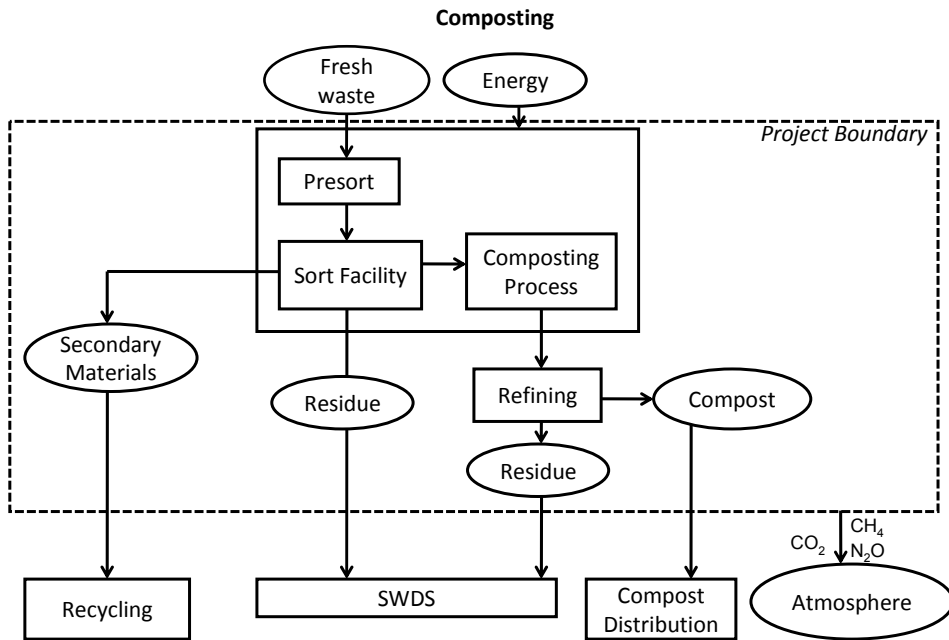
Composting

Fresh waste

Energy

Project Boundary

Presort

Sort Facility

Composting Process

Secondary Materials

Residue

Refining

Compost

Residue

$CO_2$

$CH_4$

$N_2O$

Recycling

SWDS

Compost Distribution

Atmosphere